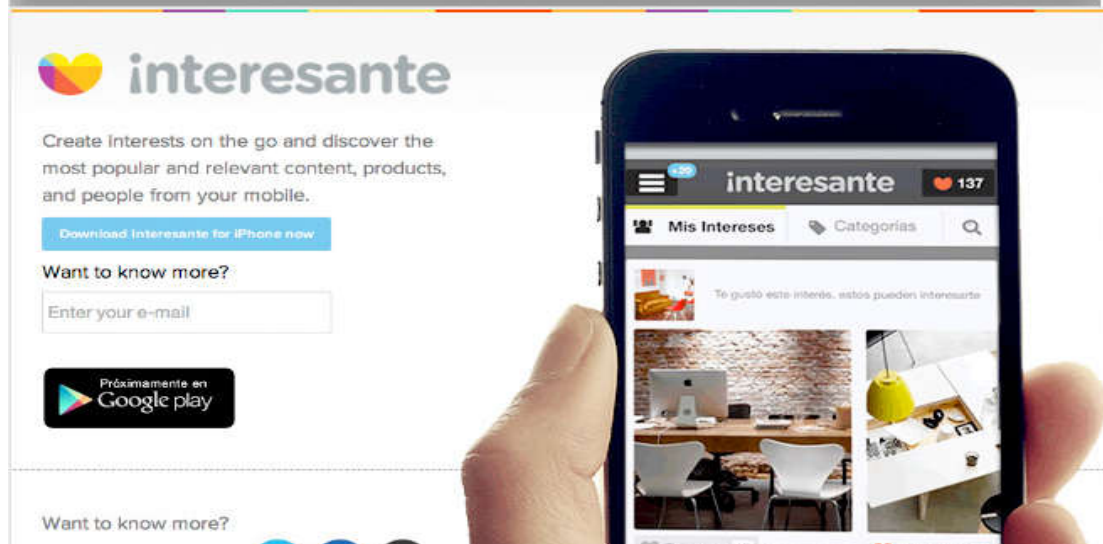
interesante

Create interests on the go and discover the most popular and relevant content, products, and people from your mobile.

Download Interesante for iPhone now

Want to know more?

Enter your e-mail

Próximamente en Google play

Want to know more?

+20

interesante

137

Mis Intereses

Categorías

Te gustó este interés, estos pueden interesarte